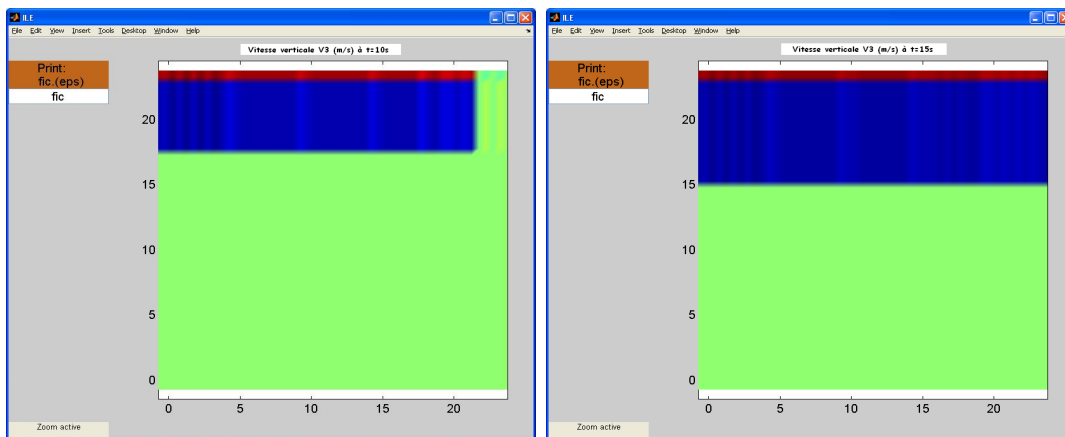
ILE
File Edit View Insert Tools Desktop Window Help

Vitesse verticale V3 (m/s) à t=10s

Print:
fic.(eps)
fic

20
15
10
5
0

0 5 10 15 20

Zoom active

ILE
File Edit View Insert Tools Desktop Window Help

Vitesse verticale V3 (m/s) à t=15s

Print:
fic.(eps)
fic

20
15
10
5
0

0 5 10 15 20

Zoom active